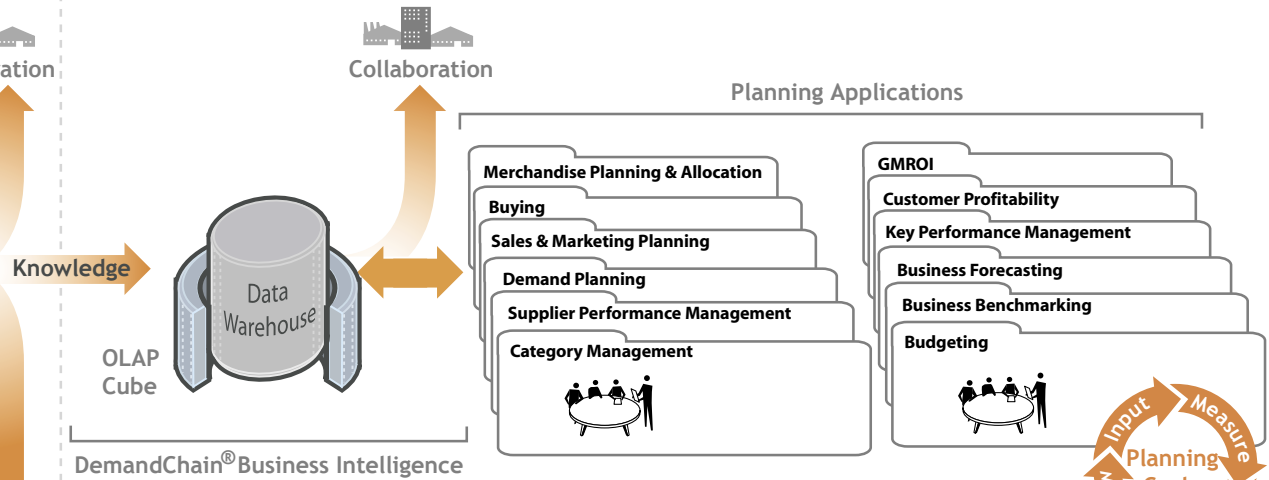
ation

Collaboration

Planning Applications

Merchandise Planning & Allocation

Buying

Sales & Marketing Planning

Demand Planning

Supplier Performance Management

Category Management

GMROI

Customer Profitability

Key Performance Management

Business Forecasting

Business Benchmarking

Budgeting

Knowledge

Data Warehouse

OLAP Cube

DemandChain® Business Intelligence

Input

Measure

Planning

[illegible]